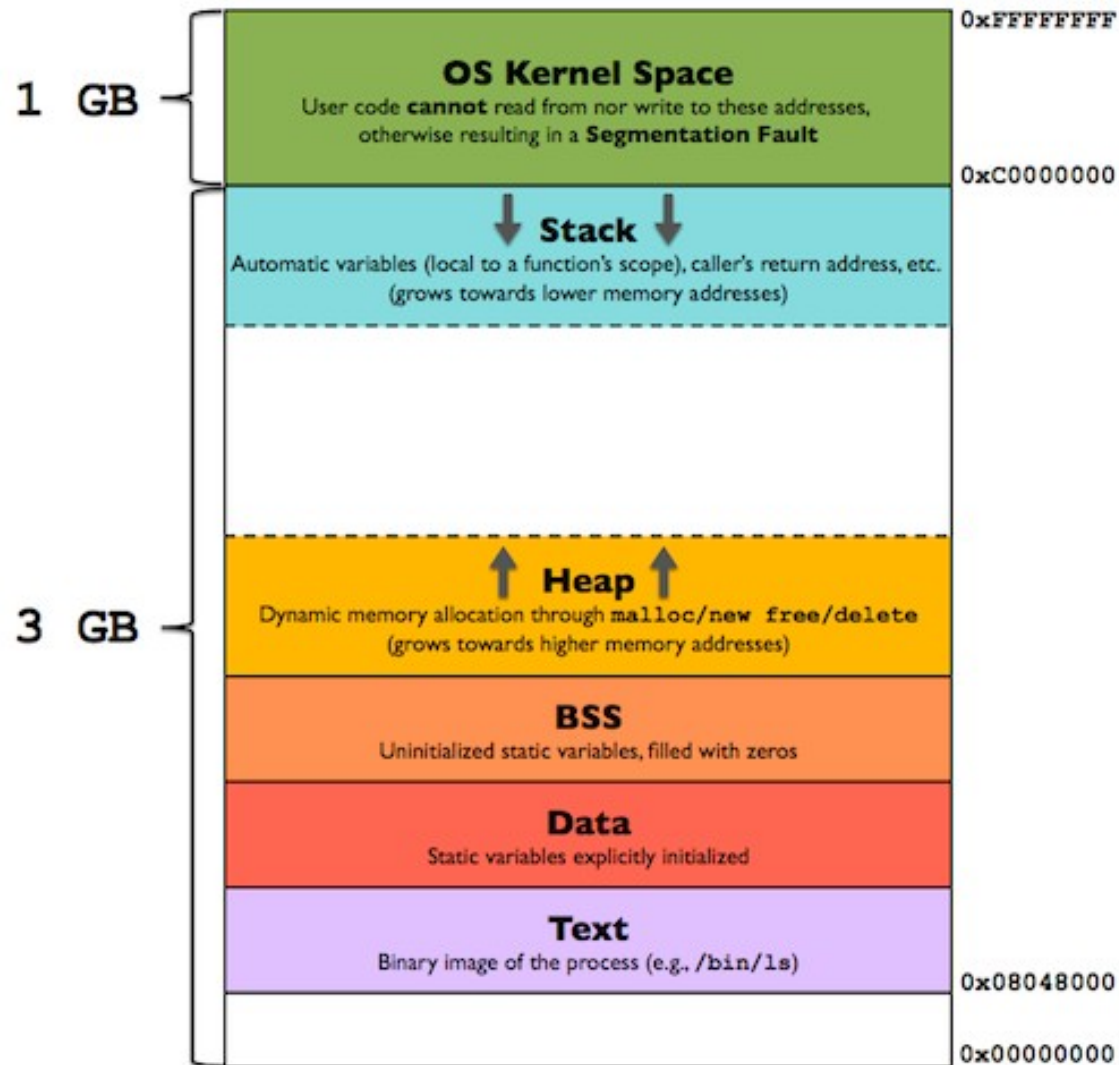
0xFFFFFFFF

1 GB

OS Kernel Space
User code cannot read from nor write to these addresses, otherwise resulting in a Segmentation Fault

0xC0000000

Stack
Automatic variables (local to a function's scope), caller's return address, etc. (grows towards lower memory addresses)

3 GB

Heap
Dynamic memory allocation through malloc/new free/delete (grows towards higher memory addresses)

BSS
Uninitialized static variables, filled with zeros

Data
Static variables explicitly initialized

Text
Binary image of the process (e.g., /bin/ls)

0x08048000

0x00000000